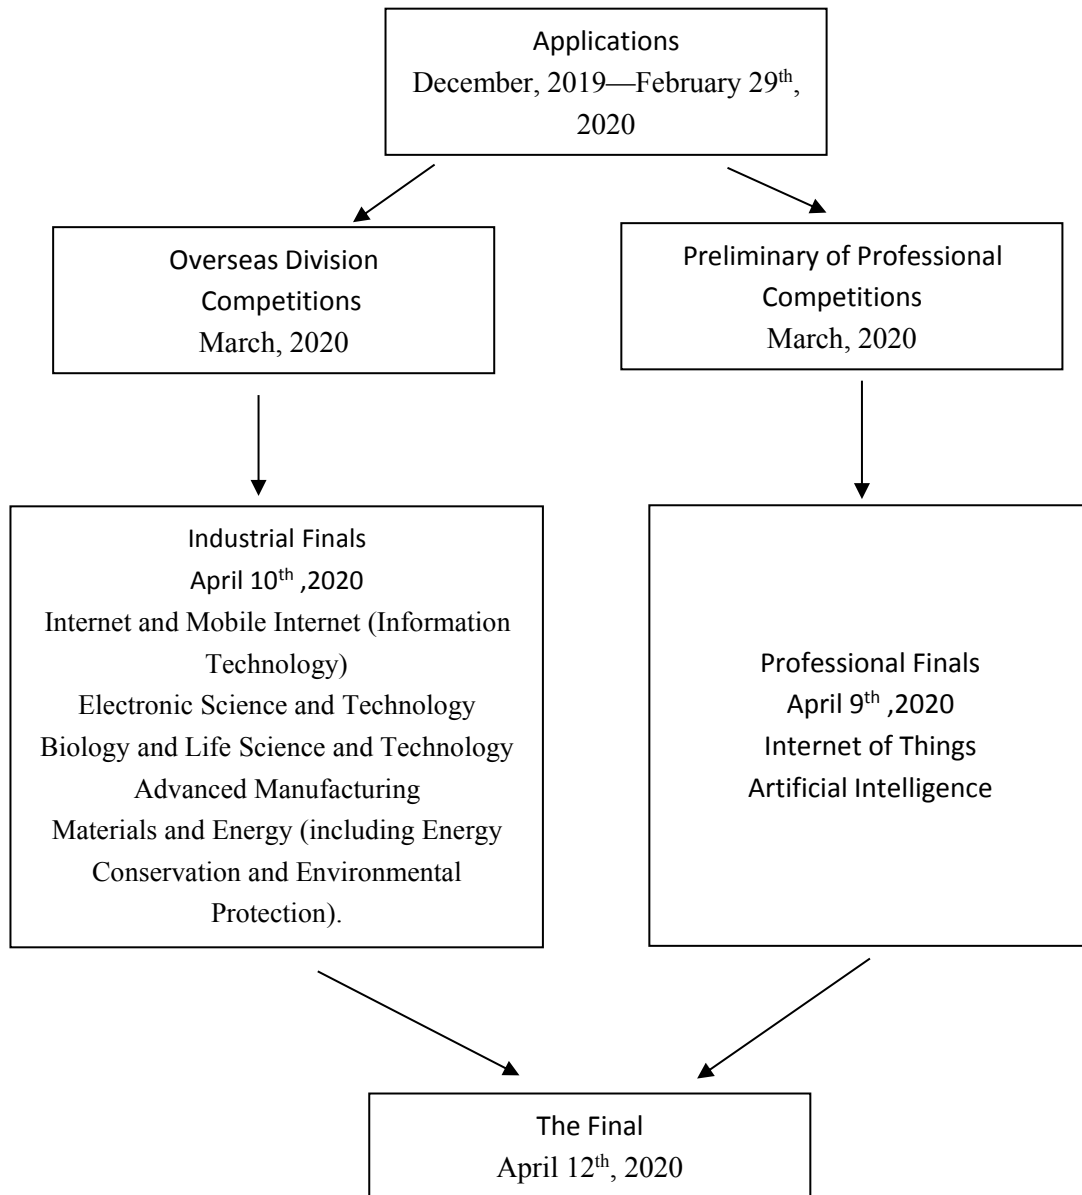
Applications
December, 2019—February 29$^{th}$, 2020

Overseas Division Competitions
March, 2020

Preliminary of Professional Competitions
March, 2020

Industrial Finals
April 10$^{th}$ ,2020
Internet and Mobile Internet (Information Technology)
Electronic Science and Technology
Biology and Life Science and Technology
Advanced Manufacturing
Materials and Energy (including Energy Conservation and Environmental Protection).

Professional Finals
April 9$^{th}$ ,2020
Internet of Things
Artificial Intelligence

The Final
April 12$^{th}$, 2020